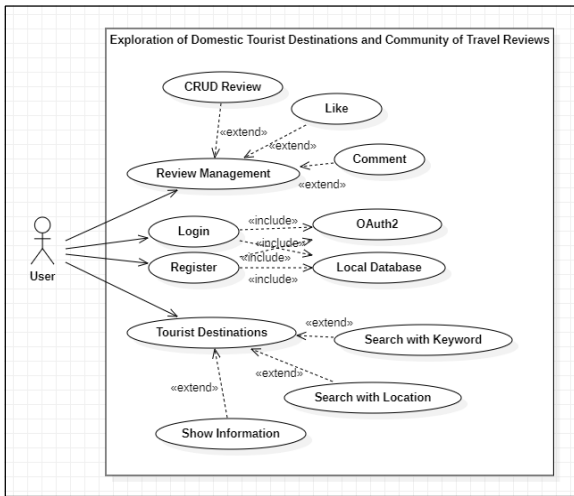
Exploration of Domestic Tourist Destinations and Community of Travel Reviews

CRUD Review

Like

«extend»

«extend»

Comment

Review Management

«extend»

User

Login

«include»

OAuth2

«include»

«include»

Register

Local Database

«include»

Tourist Destinations

«extend»

Search with Keyword

«extend»

«extend»

Search with Location

Show Information